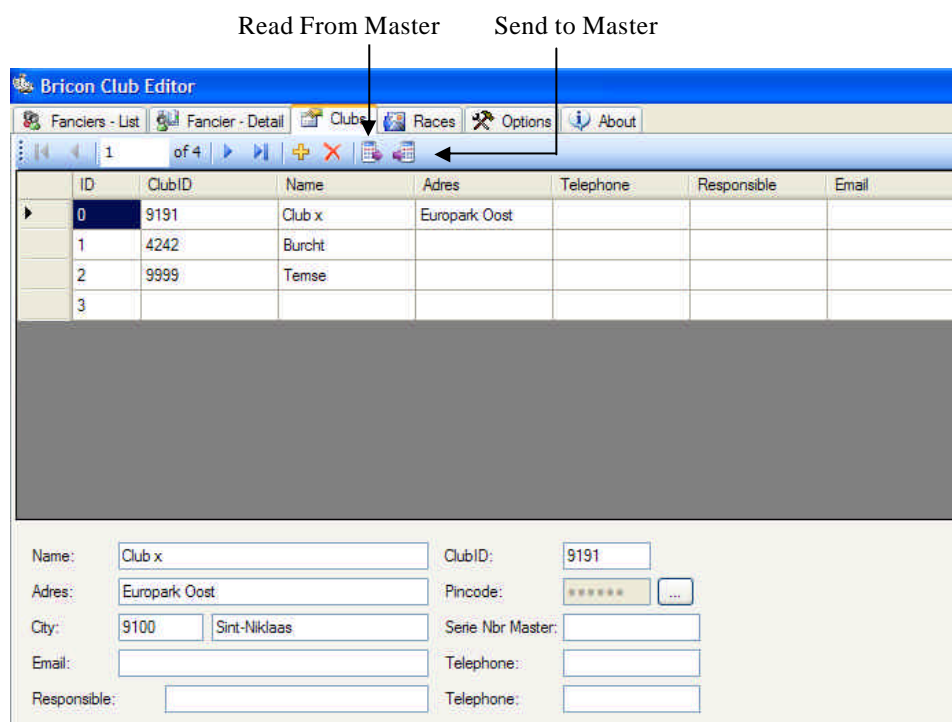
Read From Master    Send to Master

Bricon Club Editor

Fanciers - List | Fancier - Detail | Clubs | Races | Options | About

1 of 4

| | ID | ClubID | Name | Adres | Telephone | Responsible | Email |
|---|---|---|---|---|---|---|---|
| ▸ | 0 | 9191 | Club x | Europark Oost | | | |
| | 1 | 4242 | Burcht | | | | |
| | 2 | 9999 | Temse | | | | |
| | 3 | | | | | | |

Name: Club x
Adres: Europark Oost
City: 9100 Sint-Niklaas
Email:
Responsible:

ClubID: 9191
Pincode: ****** ...
Serie Nbr Master:
Telephone:
Telephone: